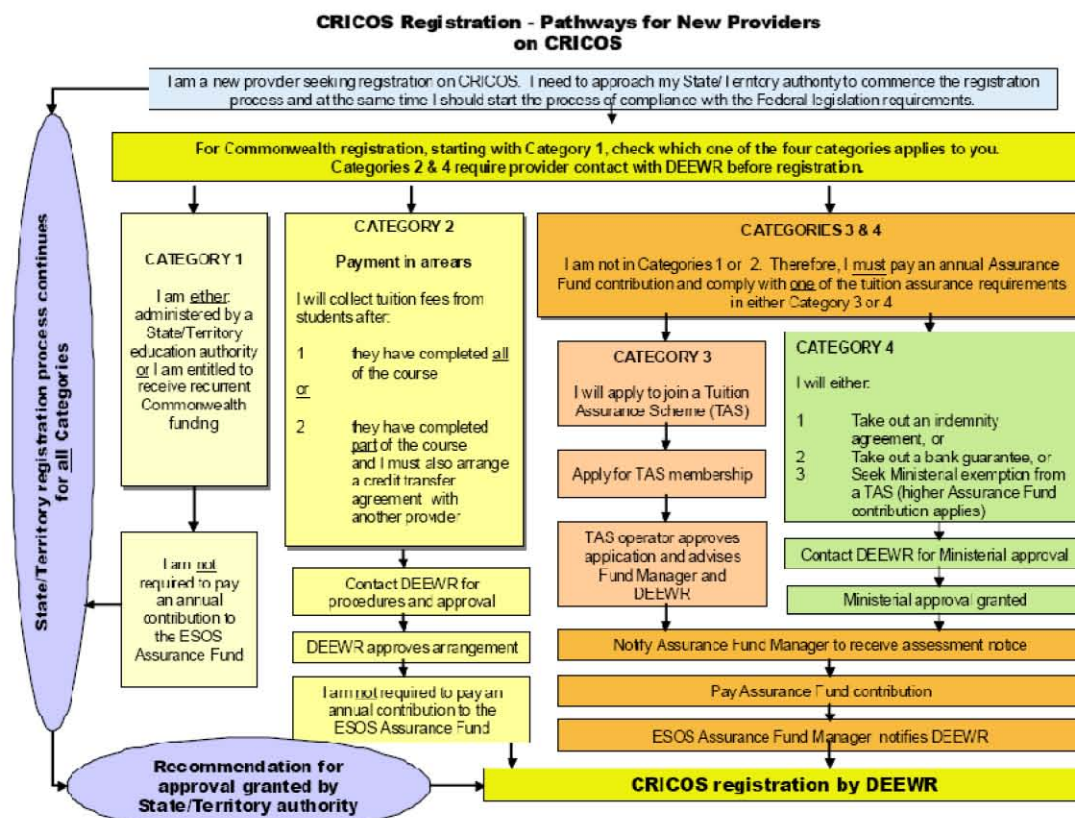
CRICOS Registration - Pathways for New Providers on CRICOS

I am a new provder seeking registration on CRICOS. I need to approach my State/Territory authority to commence the registration process and at the same time I should start the process of compliance with the Federal legislation requirements.

For Commonwealth registration, starting with Category 1, check which one of the four categories applies to you. Categories 2 & 4 require provider contact with DEEWR before registration.

State/Territory registration process continues for all Categories

CATEGORY 1

I am either: administered by a State/Territory education authority or I am entitled to receive recurrent Commonwealth funding

I am not required to pay an annual contribution to the ESOS Assurance Fund

CATEGORY 2

Payment in arrears

I will collect tuition fees from students after:

1 they have completed all of the course

or

2 they have completed part of the course and I must also arrange a credit transfer agreement with another provider

Contact DEEWR for procedures and approval

DEEWR approves arrangement

I am not required to pay an annual contribution to the ESOS Assurance Fund

CATEGORIES 3 & 4

I am not in Categories 1 or 2. Therefore, I must pay an annual Assurance Fund contribution and comply with one of the tuition assurance requirements in either Category 3 or 4

CATEGORY 3

I will apply to join a Tuition Assurance Scheme (TAS)

Apply for TAS membership

TAS operator approves application and advises Fund Manager and DEEWR

CATEGORY 4

I will either:

1 Take out an indemnity agreement, or
2 Take out a bank guarantee, or
3 Seek Ministerial exemption from a TAS (higher Assurance Fund contribution applies)

Contact DEEWR for Ministerial approval

Ministerial approval granted

Notify Assurance Fund Manager to receive assessment notice

Pay Assurance Fund contribution

ESOS Assurance Fund Manager notifies DEEWR

Recommendation for approval granted by State/Territory authority

CRICOS registration by DEEWR